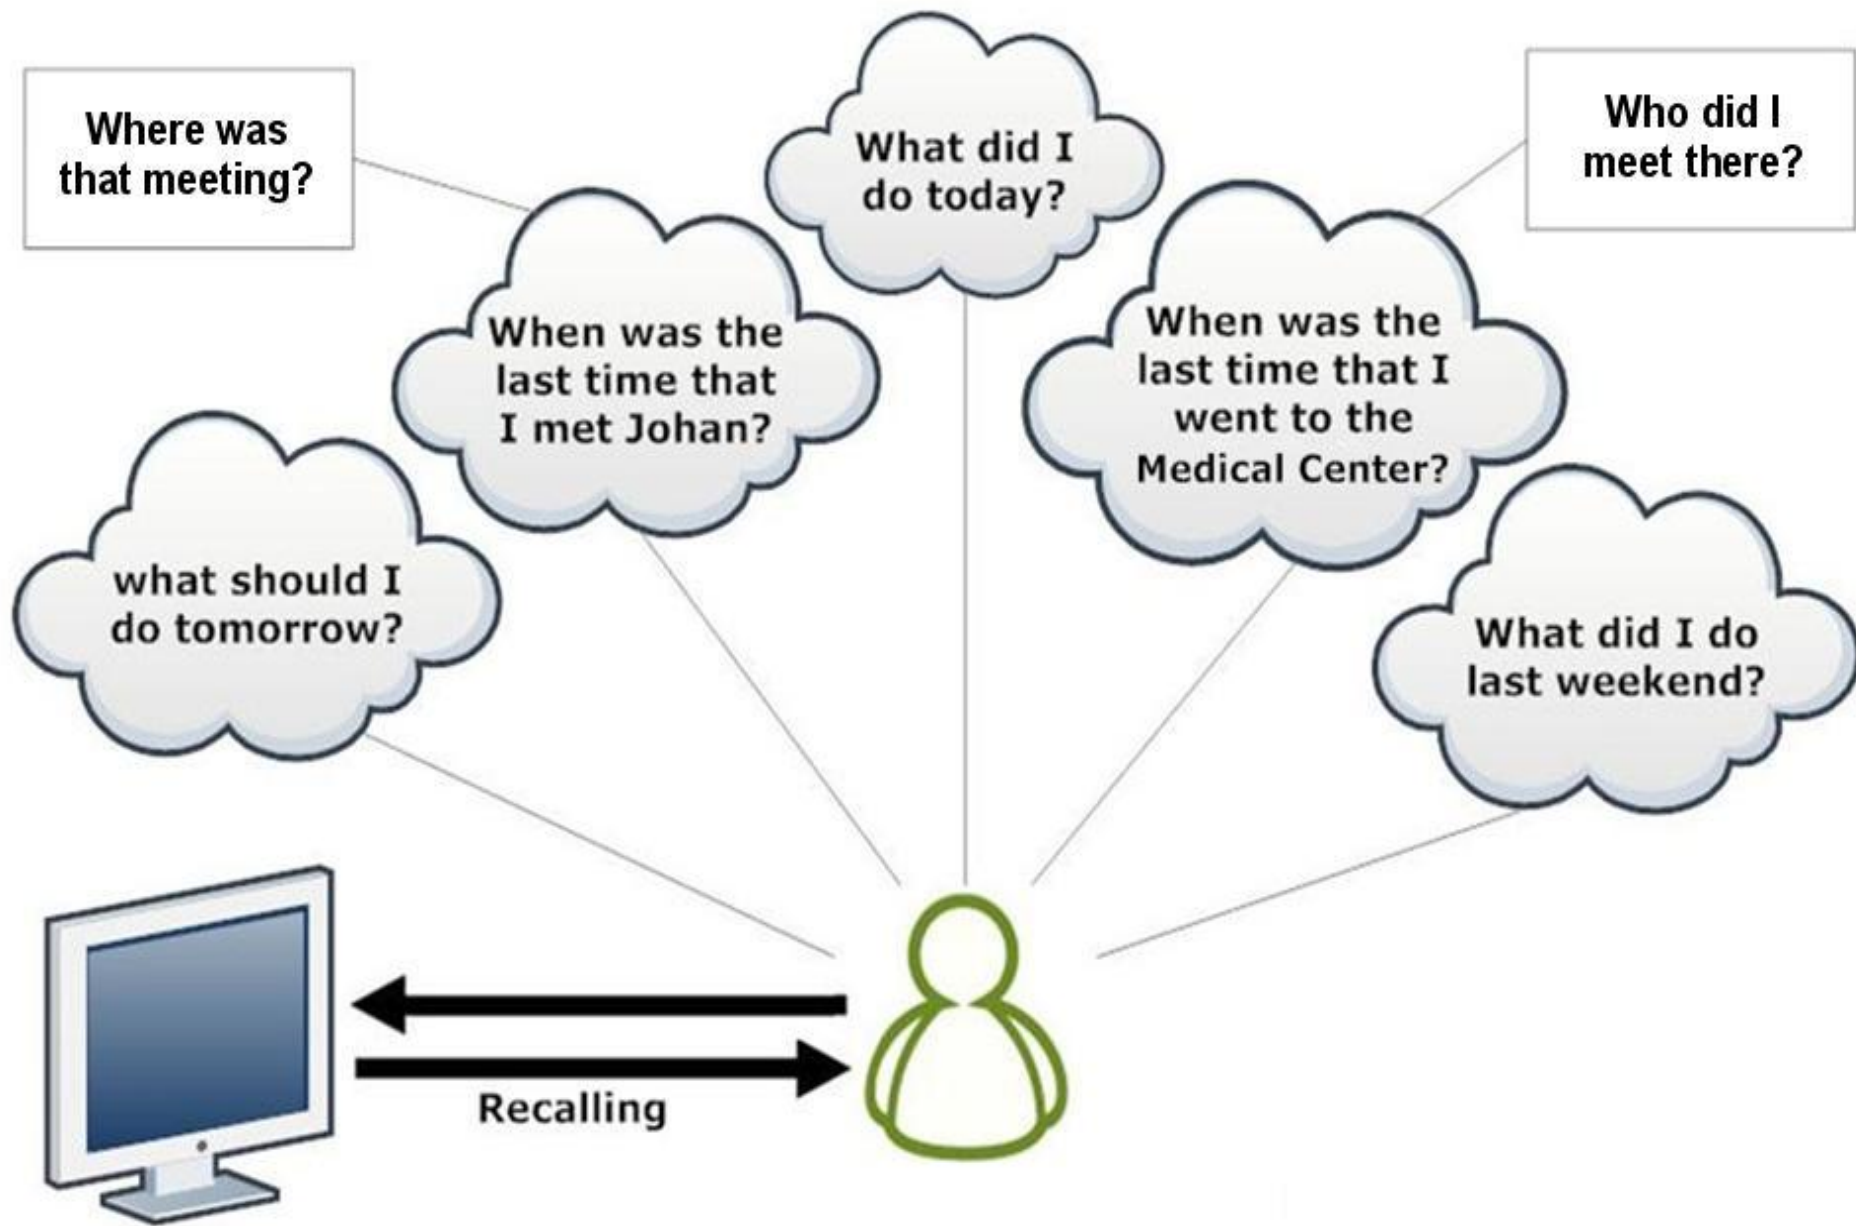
Where was that meeting?

What did I do today?

Who did I meet there?

When was the last time that I met Johan?

When was the last time that I went to the Medical Center?

what should I do tomorrow?

What did I do last weekend?

Recalling